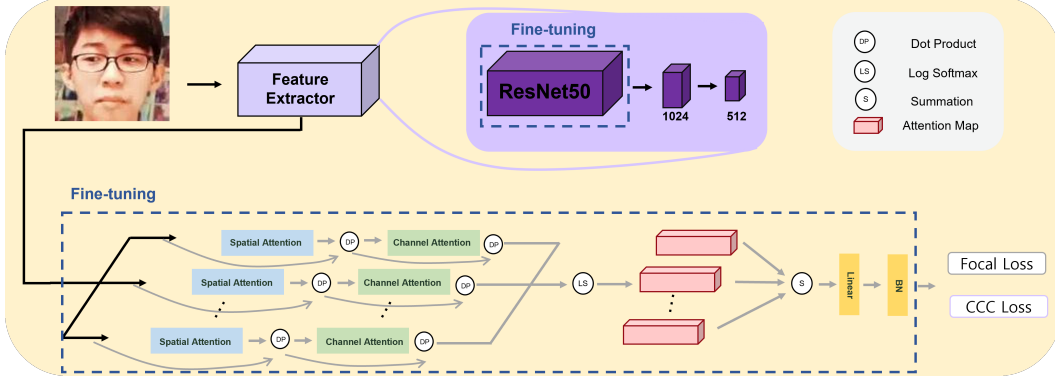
Feature Extractor

Fine-tuning

ResNet50

1024

512

DP Dot Product

LS Log Softmax

S Summation

Attention Map

Fine-tuning

Spatial Attention

DP

Channel Attention

DP

Spatial Attention

DP

Channel Attention

DP

LS

Spatial Attention

DP

Channel Attention

DP

S

Linear

BN

Focal Loss

CCC Loss